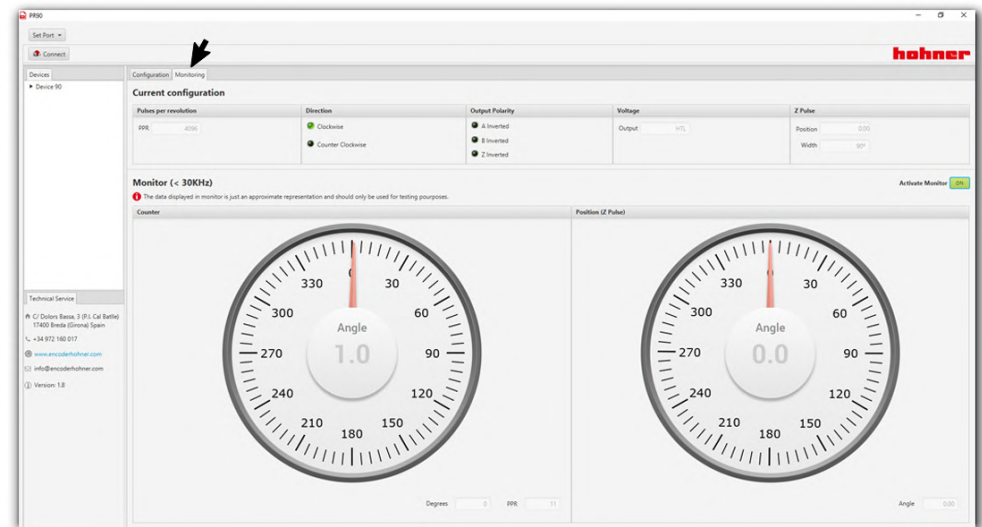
PR90

Set Port

Connect

hohner

Devices

Device 90

Technical Service

C/ Dolors Bassa, 3 (P.I. Cal Batlle) 17400 Breda (Girona) Spain

+34 972 160 017

www.encoderhohner.com

info@encoderhohner.com

Version: 1.8

Configuration Monitoring

Current configuration

| Pulses per revolution | Direction | Output Polarity | Voltage | Z Pulse |
|---|---|---|---|---|
| PPR 4096 | Clockwise<br>Counter Clockwise | A Inverted<br>B Inverted<br>Z Inverted | Output HTL | Position 0.00<br>Width 90° |

Monitor (< 30KHz)

Activate Monitor ON

The data displayed in monitor is just an approximate representation and should only be used for testing pourposes.

Counter

0 30 60 90 120 150 180 210 240 270 300 330

Angle

1.0

Degrees 0 PPR 11

Position (Z Pulse)

0 30 60 90 120 150 180 210 240 270 300 330

Angle

0.0

Angle 0.00